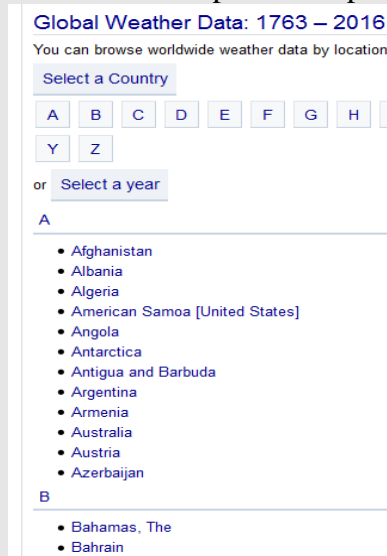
Global Weather Data: 1763 – 2016

You can browse worldwide weather data by location

Select a Country

A B C D E F G H

Y Z

or Select a year

A

- Afghanistan
- Albania
- Algeria
- American Samoa [United States]
- Angola
- Antarctica
- Antigua and Barbuda
- Argentina
- Armenia
- Australia
- Austria
- Azerbaijan

B

- Bahamas, The
- Bahrain